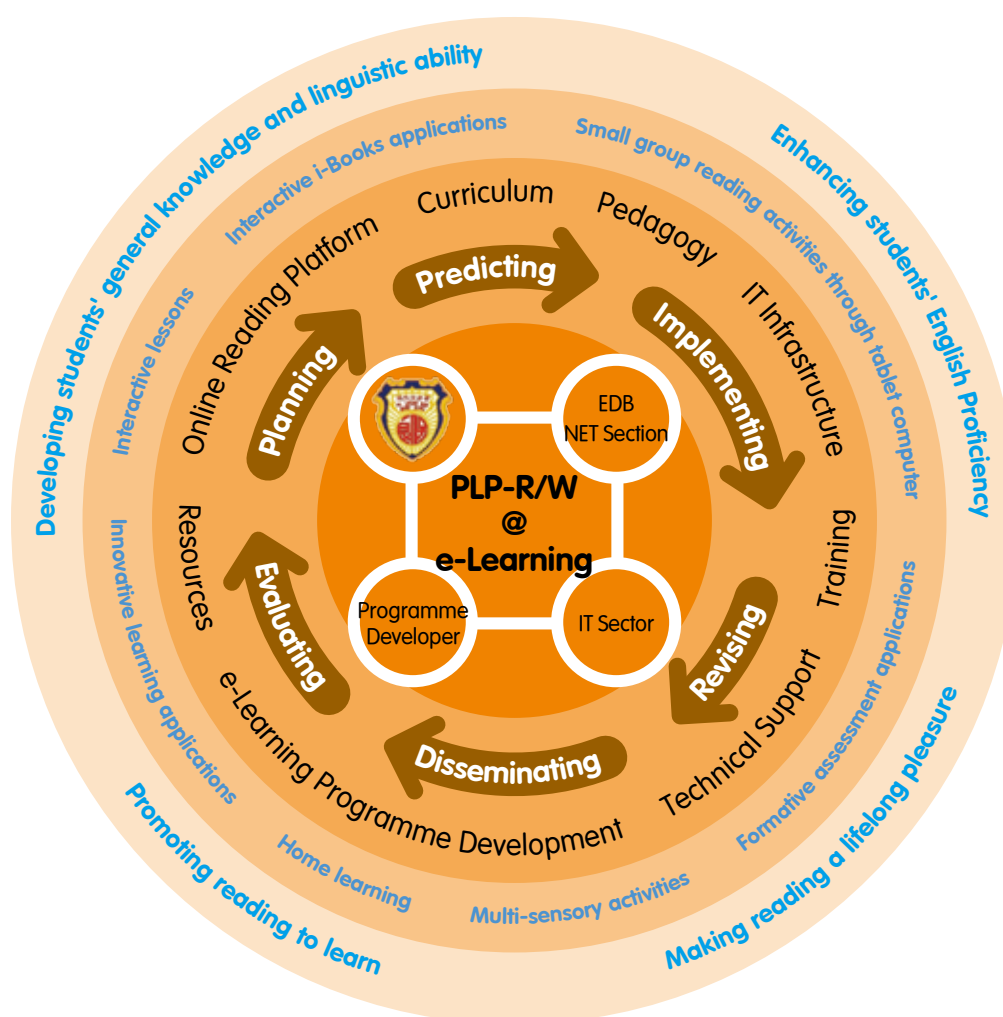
Developing students' general knowledge and linguistic ability

Enhancing students' English Proficiency

Making reading a lifelong pleasure

Promoting reading to learn

Interactive i-Books applications

Small group reading activities through tablet computer

Formative assessment applications

Multi-sensory activities

Home learning

Innovative learning applications

Interactive lessons

Curriculum

Pedagogy

IT Infrastructure

Training

Technical Support

e-Learning Programme Development

Resources

Online Reading Platform

Predicting

Implementing

Revising

Disseminating

Evaluating

Planning

EDB NET Section

IT Sector

Programme Developer

PLP-R/W @ e-Learning